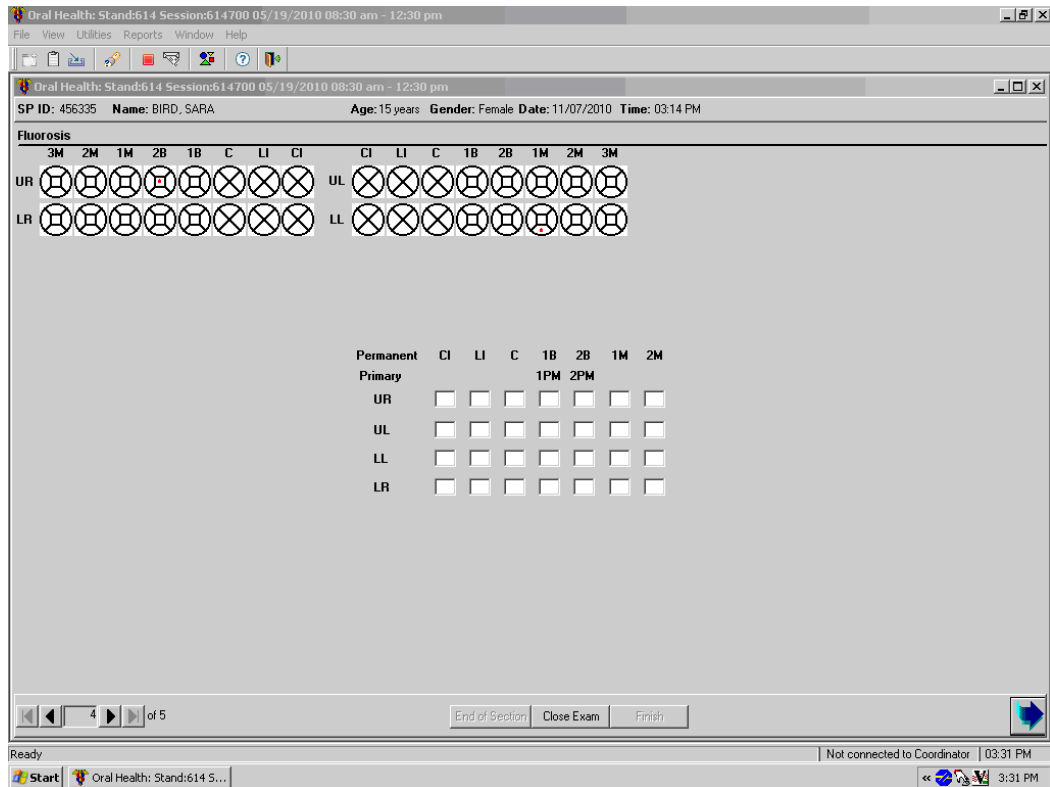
Oral Health: Stand:614 Session:614700 05/19/2010 08:30 am - 12:30 pm

File View Utilities Reports Window Help

Oral Health: Stand:614 Session:614700 05/19/2010 08:30 am - 12:30 pm

SP ID: 456335 Name: BIRD, SARA Age: 15 years Gender: Female Date: 11/07/2010 Time: 03:14 PM

Fluorosis

3M 2M 1M 2B 1B C LI CI CI LI C 1B 2B 1M 2M 3M

UR UL

LR LL

| Permanent | CI | LI | C | 1B | 2B | 1M | 2M |
|---|---|---|---|---|---|---|---|
| Primary | | | | 1PM | 2PM | | |
| UR | | | | | | | |
| UL | | | | | | | |
| LL | | | | | | | |
| LR | | | | | | | |

4 of 5

End of Section Close Exam Finish

Ready

Not connected to Coordinator 03:31 PM

Start Oral Health: Stand:614 S...

3:31 PM